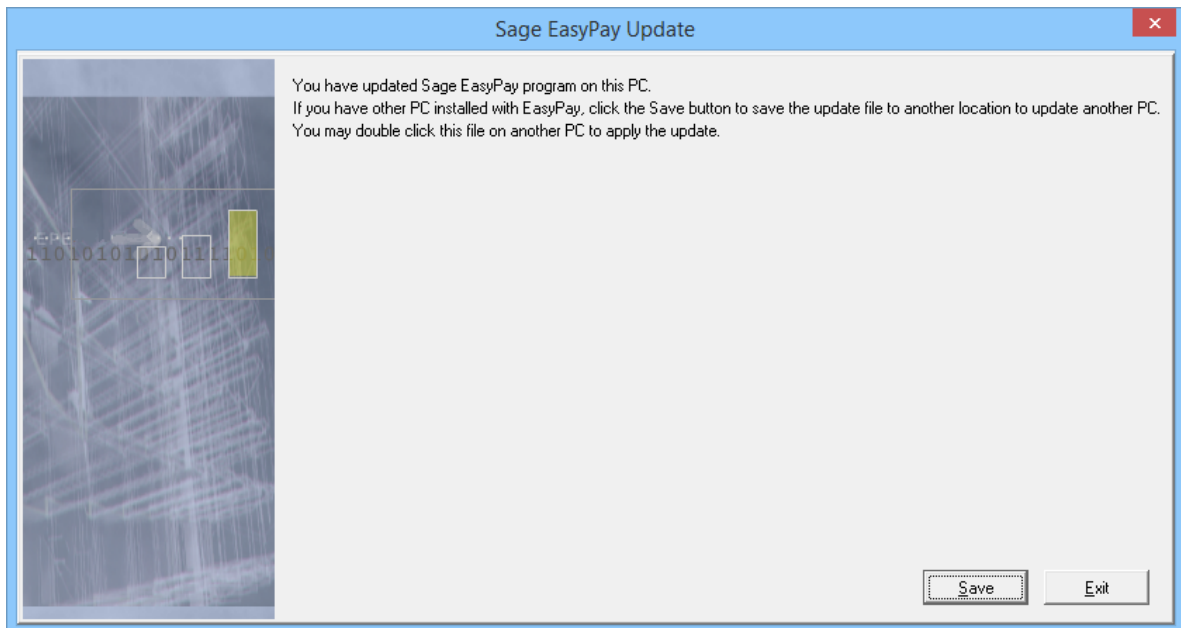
Sage EasyPay Update

You have updated Sage EasyPay program on this PC.
If you have other PC installed with EasyPay, click the Save button to save the update file to another location to update another PC.
You may double click this file on another PC to apply the update.

1101010101011110

Save

Exit